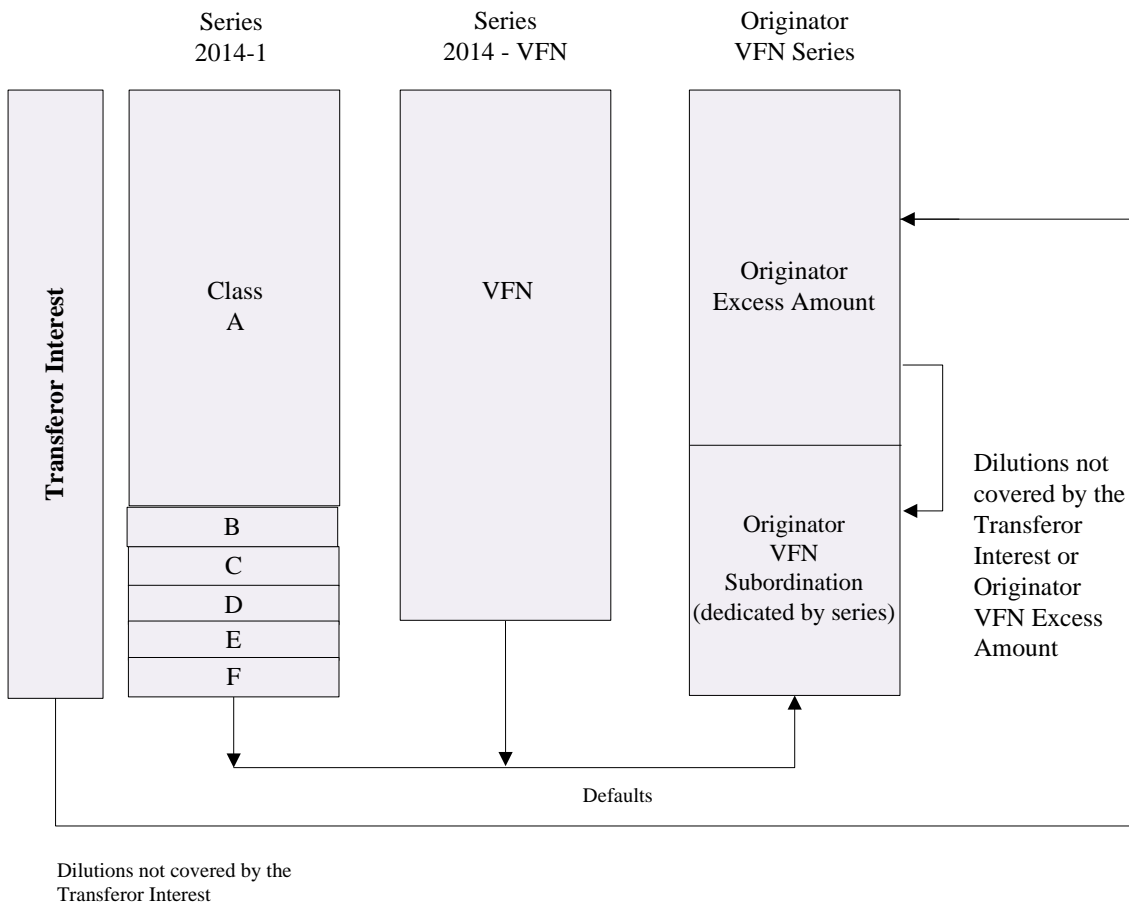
Series
2014-1

Series
2014 - VFN

Originator
VFN Series

Transferor Interest

Class
A

B

C

D

E

F

VFN

Originator
Excess Amount

Originator
VFN
Subordination
(dedicated by series)

Dilutions not covered by the Transferor Interest or Originator VFN Excess Amount

Defaults

Dilutions not covered by the Transferor Interest